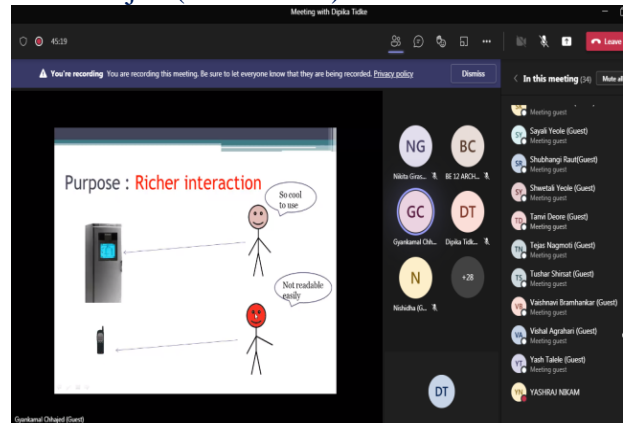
Meeting with Dipika Tidke

45:19

Leave

You're recording You are recording this meeting. Be sure to let everyone know that they are being recorded. Privacy policy

Dismiss

In this meeting (34) Mute all

Purpose : Richer interaction

So cool to use

Not readable easily

NG Nikita Giras...

BC BE 12 ARCH...

GC Gyankamal Chh...

DT Dipika Tidk...

N Nishidha (G...

+28

DT

Meeting guest

SY Sayali Yeole (Guest) Meeting guest

SR Shubhangi Raut(Guest) Meeting guest

SY Shwetali Yeole (Guest) Meeting guest

TD Tanvi Deore (Guest) Meeting guest

TN Tejas Nagmoti (Guest) Meeting guest

TS Tushar Shirsat (Guest) Meeting guest

VB Vaishnavi Bramhankar (Guest) Meeting guest

VA Vishal Agrahari (Guest) Meeting guest

YT Yash Talele (Guest) Meeting guest

YN YASHRAJ NIKAM

Gyankamal Chhajed (Guest)